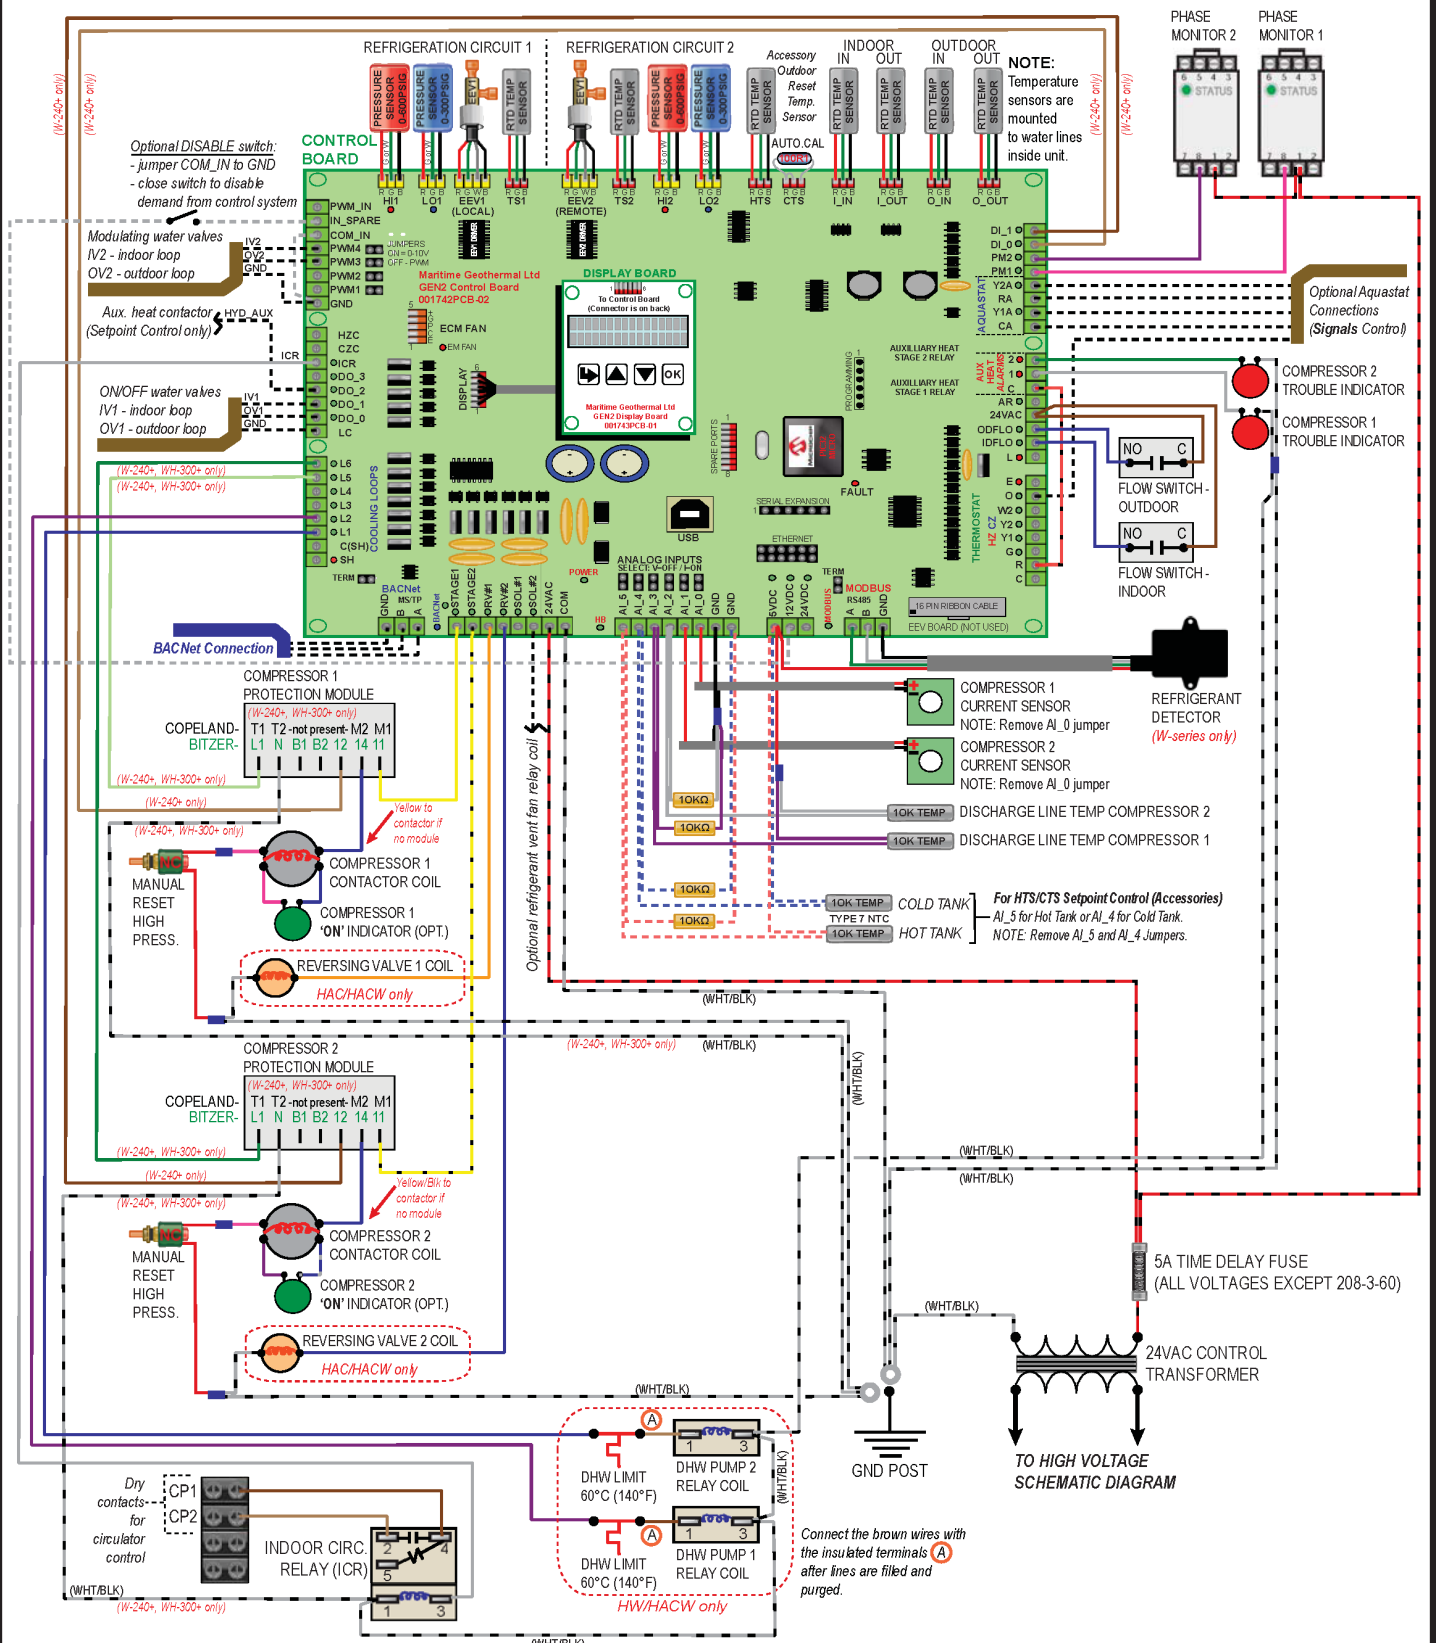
REFRIGERATION CIRCUIT 1
REFRIGERATION CIRCUIT 2
Accessory Outdoor Reset Temp. Sensor
INDOOR
IN OUT
OUTDOOR
IN OUT
PHASE MONITOR 2
PHASE MONITOR 1
STATUS
STATUS

NOTE: Temperature sensors are mounted to water lines inside unit.

PRESSURE SENSOR 0-600PSIG
PRESSURE SENSOR 0-300PSIG
EEV1
RTD TEMP SENSOR
EEV2
RTD TEMP SENSOR
PRESSURE SENSOR 0-600PSIG
PRESSURE SENSOR 0-300PSIG
RTD TEMP SENSOR
RTD TEMP SENSOR
RTD TEMP SENSOR
RTD TEMP SENSOR
RTD TEMP SENSOR
AUTO.CAL

CONTROL BOARD

HI1 LO1 EEV1 (LOCAL) TS1 EEV2 (REMOTE) TS2 HI2 LO2 HTS CTS I_IN I_OUT O_IN O_OUT

(W-240+ only)
(W-240+ only)

Optional DISABLE switch:
- jumper COM_IN to GND
- close switch to disable demand from control system

Modulating water valves
IV2 - indoor loop
OV2 - outdoor loop
IV2 OV2 GND

Aux. heat contactor (Setpoint Control only)
HYD_AUX
ICR

ON/OFF water valves
IV1 - indoor loop
OV1 - outdoor loop
IV1 OV1 GND

PWM_IN
IN_SPARE
COM_IN
PWM4
PWM3
PWM2
PWM1
GND
JUMPERS ON = 0-10V OFF - PWM
Maritime Geothermal Ltd
GEN2 Control Board
001742PCB-02
ECM FAN
EM FAN
HZC
CZC
ICR
DO_3
DO_2
DO_1
DO_0
LC
DISPLAY
DISPLAY BOARD
To Control Board (Connector is on back)
OK
Maritime Geothermal Ltd
GEN2 Display Board
001743PCB-01

DI_1
DI_0
PM2
PM1
Y2A
RA
Y1A
CA
AQUASTAT

Optional Aquastat Connections (Signals Control)

AUXILLIARY HEAT STAGE 2 RELAY
AUXILLIARY HEAT STAGE 1 RELAY
PROGRAMMING
AUX HEAT ALARMS
2
1
C
AR
24VAC
ODFLO
IDFLO
L
E
O
W2
Y2
Y1
G
R
C
THERMOSTAT
HZ CZ

COMPRESSOR 2 TROUBLE INDICATOR
COMPRESSOR 1 TROUBLE INDICATOR
NO C
FLOW SWITCH - OUTDOOR
NO C
FLOW SWITCH - INDOOR

SPARE PORTS
FAULT
SERIAL EXPANSION
ETHERNET
USB
POWER
ANALOG INPUTS SELECT: V-OFF / I-ON
TERM
MODBUS RS485
16 PIN RIBBON CABLE
EEV BOARD (NOT USED)

(W-240+, WH-300+ only)
(W-240+, WH-300+ only)
L6 L5 L4 L3 L2 L1 C(SH) SH
COOLING LOOPS
TERM
BACNet MS/TP
GND B A
BACNet
STAGE1 STAGE2 RV#1 RV#2 SOL#1 SOL#2 24VAC COM
HB
AI_5 AI_4 AI_3 AI_2 AI_1 AI_0 GND GND
5VDC 12VDC 24VDC
MODBUS
A B GND

BACNet Connection

COMPRESSOR 1 PROTECTION MODULE
(W-240+, WH-300+ only)
COPELAND- BITZER-
T1 T2 -not present- M2 M1
L1 N B1 B2 12 14 11
(W-240+, WH-300+ only)
(W-240+ only)
(W-240+, WH-300+ only)
Yellow to contactor if no module
MANUAL RESET HIGH PRESS.
COMPRESSOR 1 CONTACTOR COIL
COMPRESSOR 1 'ON' INDICATOR (OPT.)
REVERSING VALVE 1 COIL
HAC/HACW only

Optional refrigerant vent fan relay coil

COMPRESSOR 1 CURRENT SENSOR
NOTE: Remove AI_0 jumper
COMPRESSOR 2 CURRENT SENSOR
NOTE: Remove AI_0 jumper
REFRIGERANT DETECTOR
(W-series only)
10KΩ
10KΩ
10K TEMP
DISCHARGE LINE TEMP COMPRESSOR 2
10K TEMP
DISCHARGE LINE TEMP COMPRESSOR 1
10KΩ
10KΩ
10K TEMP
TYPE 7 NTC
10K TEMP
COLD TANK
HOT TANK
For HTS/CTS Setpoint Control (Accessories)
AI_5 for Hot Tank or AI_4 for Cold Tank.
NOTE: Remove AI_5 and AI_4 Jumpers.

(WHT/BLK)
(W-240+, WH-300+ only)
(WHT/BLK)
(WHT/BLK)

COMPRESSOR 2 PROTECTION MODULE
(W-240+, WH-300+ only)
COPELAND- BITZER-
T1 T2 -not present- M2 M1
L1 N B1 B2 12 14 11
(W-240+, WH-300+ only)
(W-240+ only)
(W-240+, WH-300+ only)
Yellow/Blk to contactor if no module
MANUAL RESET HIGH PRESS.
COMPRESSOR 2 CONTACTOR COIL
COMPRESSOR 2 'ON' INDICATOR (OPT.)
REVERSING VALVE 2 COIL
HAC/HACW only

(WHT/BLK)
(WHT/BLK)
(WHT/BLK)
5A TIME DELAY FUSE
(ALL VOLTAGES EXCEPT 208-3-60)
24VAC CONTROL TRANSFORMER
GND POST
TO HIGH VOLTAGE SCHEMATIC DIAGRAM

(WHT/BLK)
A
1 3
DHW LIMIT 60°C (140°F)
DHW PUMP 2 RELAY COIL
A
1 3
DHW LIMIT 60°C (140°F)
DHW PUMP 1 RELAY COIL
HW/HACW only
(WHT/BLK)
Connect the brown wires with the insulated terminals A after lines are filled and purged.

Dry contacts for circulator control
CP1
CP2
INDOOR CIRC. RELAY (ICR)
2 4 5
1 3
(WHT/BLK)
(W-240+, WH-300+ only)
(WHT/BLK)